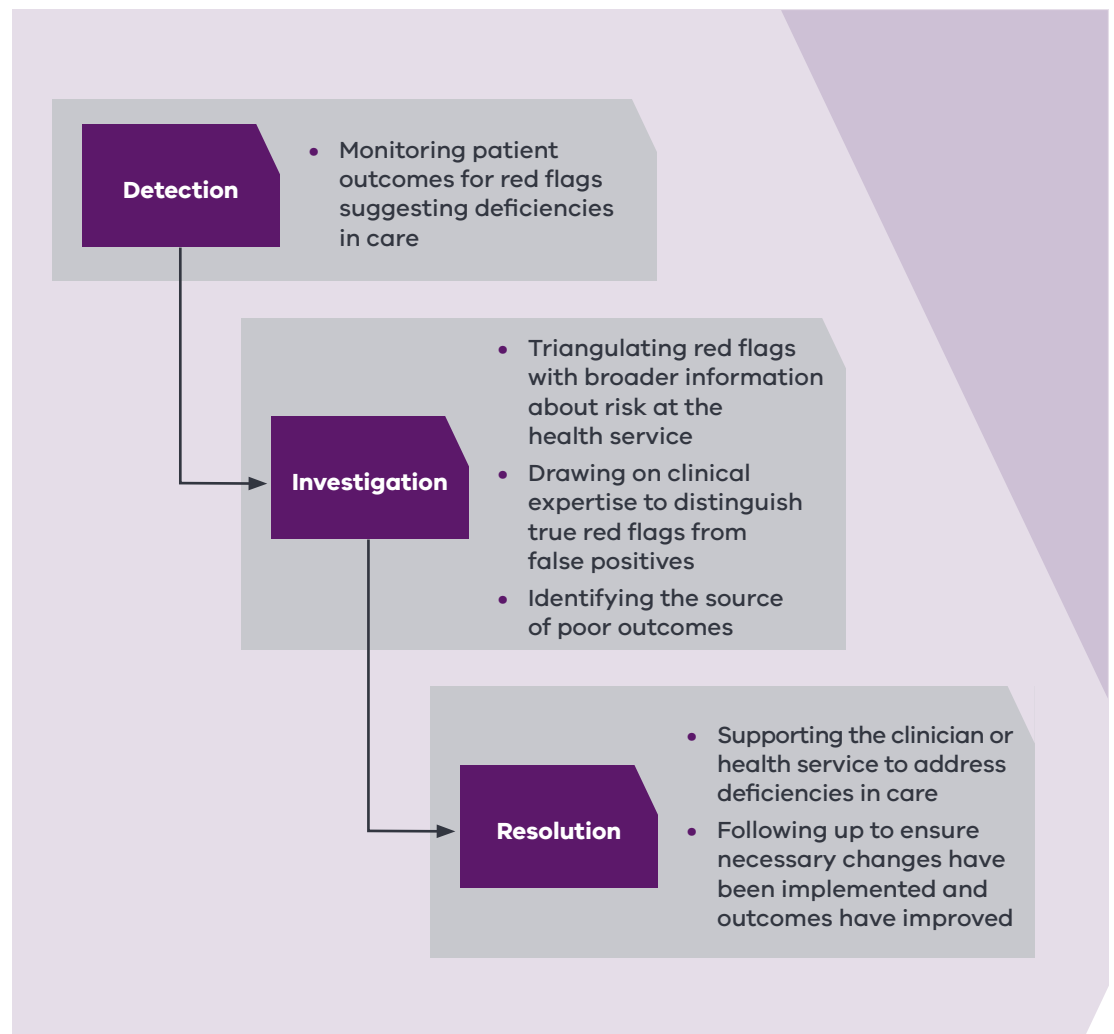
Detection

- Monitoring patient outcomes for red flags suggesting deficiencies in care

Investigation

- Triangulating red flags with broader information about risk at the health service
- Drawing on clinical expertise to distinguish true red flags from false positives
- Identifying the source of poor outcomes

Resolution

- Supporting the clinician or health service to address deficiencies in care
- Following up to ensure necessary changes have been implemented and outcomes have improved